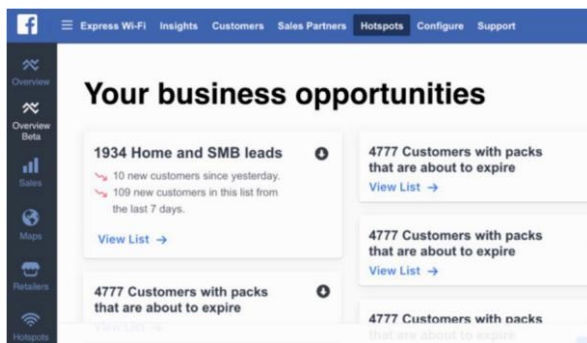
f

Express Wi-Fi Insights Customers Sales Partners Hotspots Configure Support

Overview

Overview Beta

Sales

Maps

Retailers

Hotspots

Your business opportunities

1934 Home and SMB leads

10 new customers since yesterday.

109 new customers in this list from the last 7 days.

View List →

4777 Customers with packs that are about to expire

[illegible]

4777 Customers with packs that are about to expire

View List →

4777 Customers with packs that are about to expire

View List →

4777 Customers with packs that are about to expire